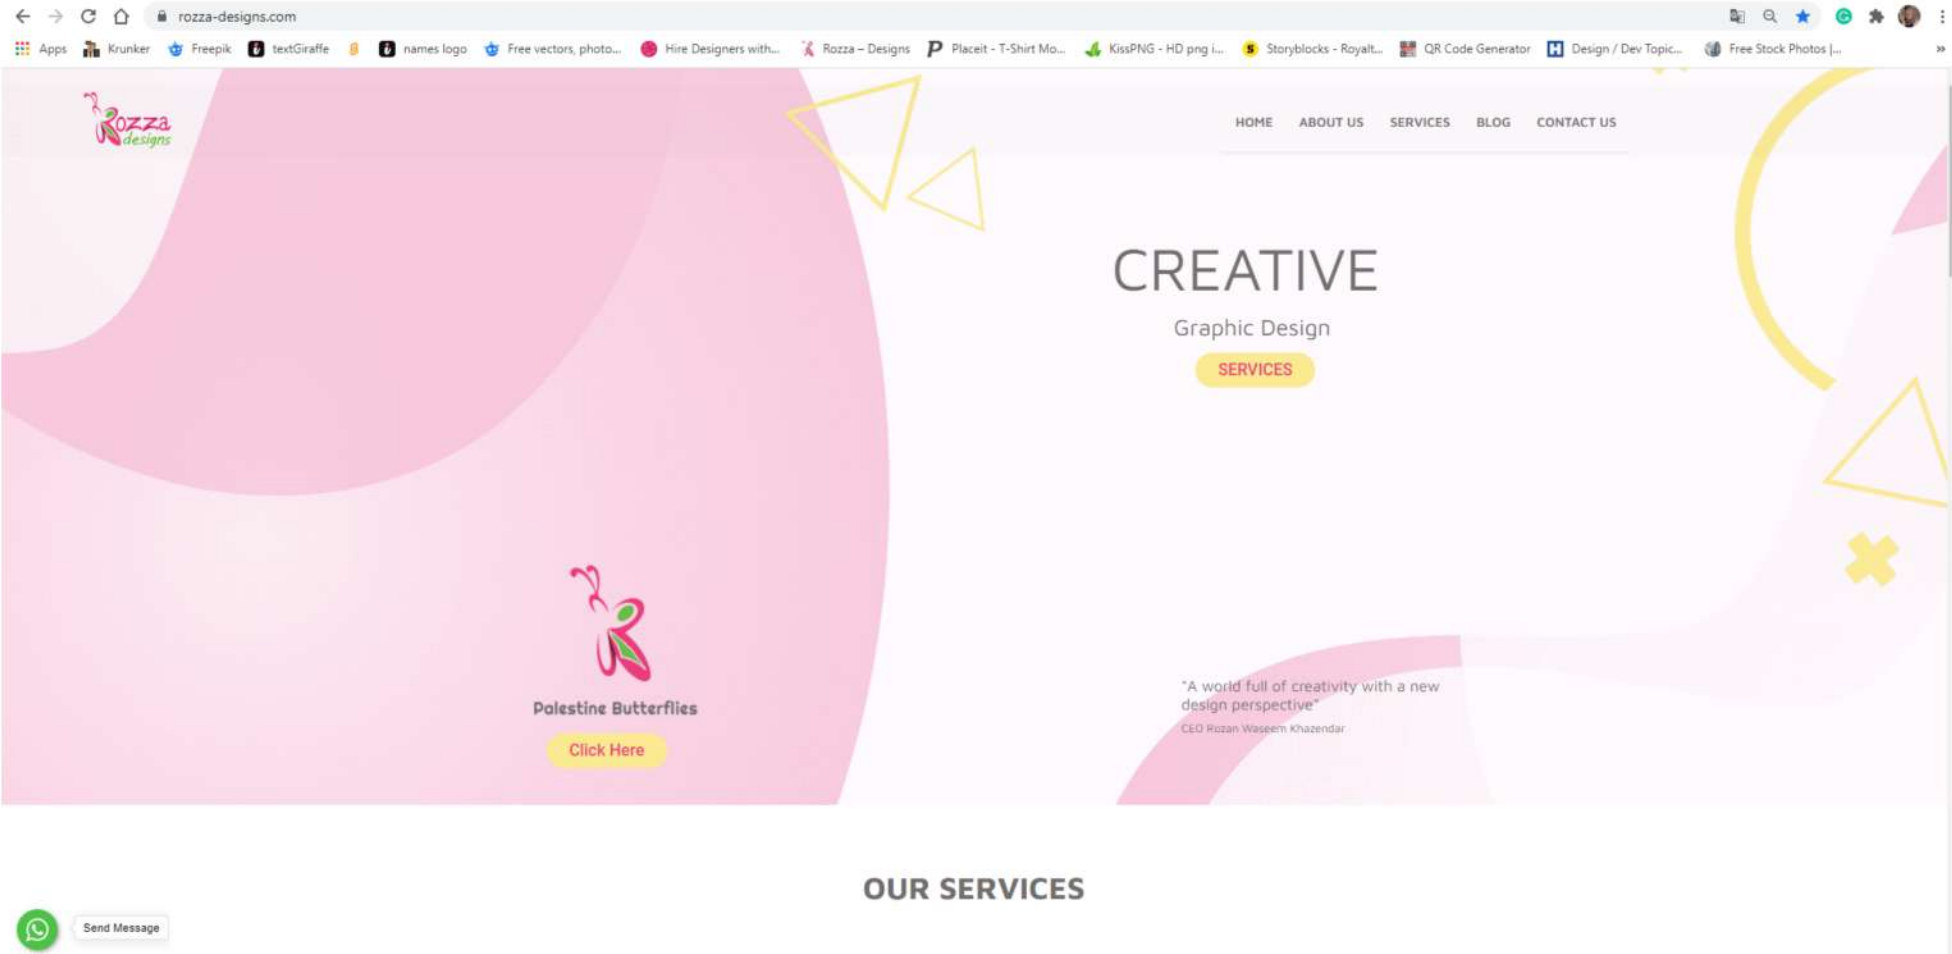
rozza-designs.com

Apps Krunker Freepik textGiraffe names logo Free vectors, photo... Hire Designers with... Rozza – Designs Placeit - T-Shirt Mo... KissPNG - HD png i... Storyblocks - Royalt... QR Code Generator Design / Dev Topic... Free Stock Photos |...

Rozza designs

HOME ABOUT US SERVICES BLOG CONTACT US

CREATIVE

Graphic Design

SERVICES

Palestine Butterflies

Click Here

"A world full of creativity with a new design perspective"

CEO Rozan Waseem Khazendar

OUR SERVICES

Send Message